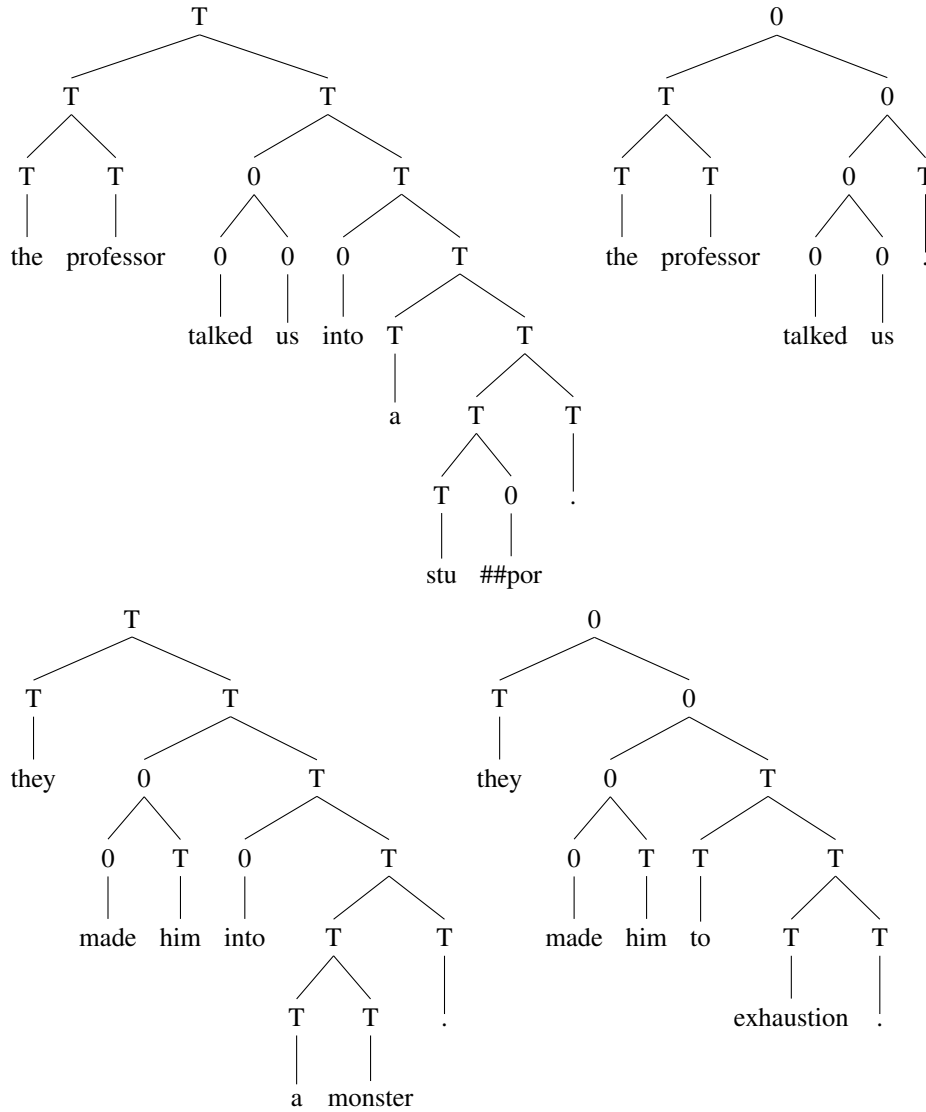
T
T T
T T 0 T
the professor 0 0 0 T
talked us into T T
a T T
T 0 .
stu ##por

0
T 0
T T 0 T
the professor 0 0 .
talked us

T
T T
they 0 T
0 T 0 T
made him into T T
T T .
a monster

0
T 0
they 0 T
0 T T T
made him to T T
exhaustion .